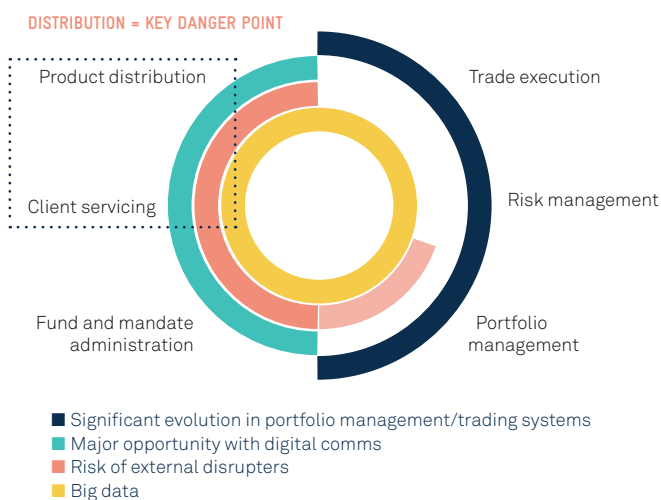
DISTRIBUTION = KEY DANGER POINT

Product distribution

Client servicing

Fund and mandate administration

Trade execution

Risk management

Portfolio management

Significant evolution in portfolio management/trading systems
Major opportunity with digital comms
Risk of external disrupters
Big data